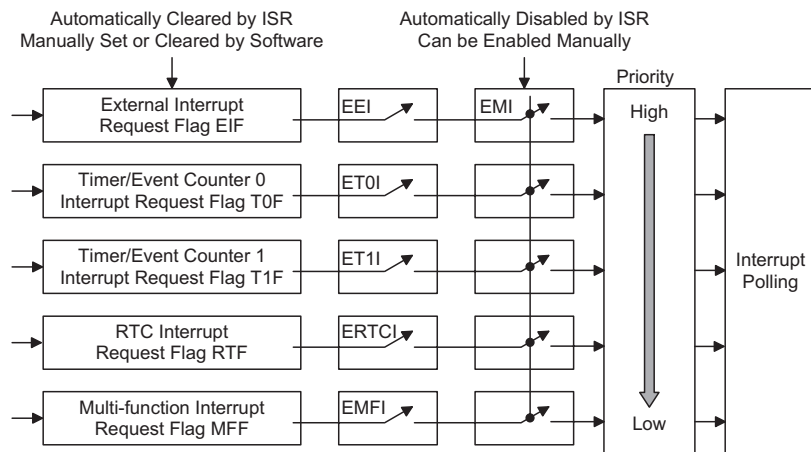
Automatically Cleared by ISR
Manually Set or Cleared by Software

Automatically Disabled by ISR
Can be Enabled Manually

Priority

External Interrupt
Request Flag EIF

EEI

EMI

High

Timer/Event Counter 0
Interrupt Request Flag T0F

ET0I

Timer/Event Counter 1
Interrupt Request Flag T1F

ET1I

Interrupt
Polling

RTC Interrupt
Request Flag RTF

ERTCI

Multi-function Interrupt
Request Flag MFF

EMFI

Low